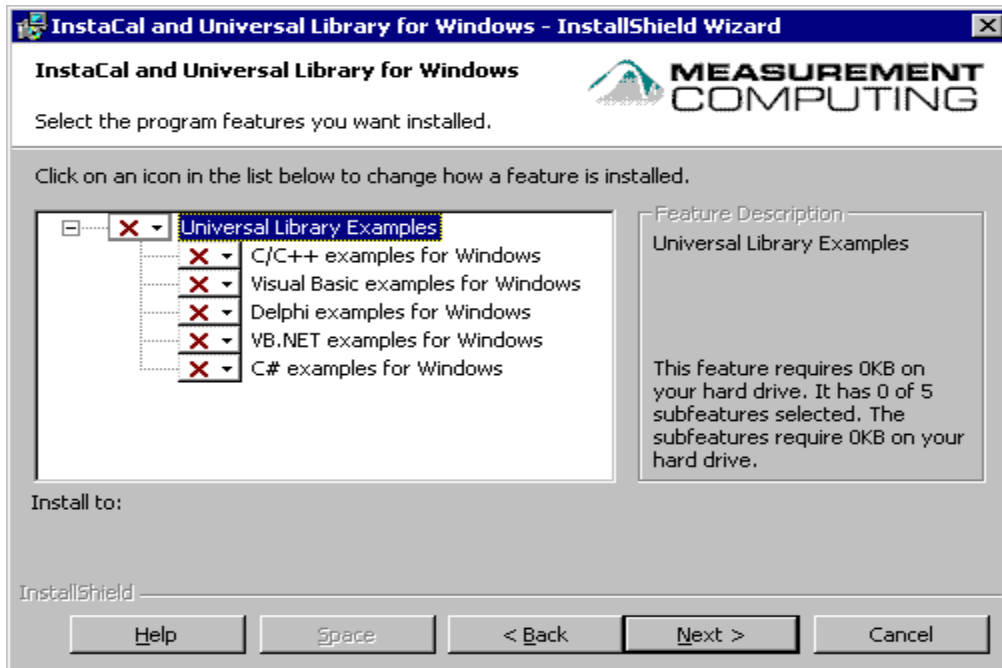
InstaCal and Universal Library for Windows - InstallShield Wizard

InstaCal and Universal Library for Windows

MEASUREMENT COMPUTING

Select the program features you want installed.

Click on an icon in the list below to change how a feature is installed.

Universal Library Examples
C/C++ examples for Windows
Visual Basic examples for Windows
Delphi examples for Windows
VB.NET examples for Windows
C# examples for Windows

Feature Description
Universal Library Examples

This feature requires 0KB on your hard drive. It has 0 of 5 subfeatures selected. The subfeatures require 0KB on your hard drive.

Install to:

InstallShield

Help | Space | < Back | Next > | Cancel